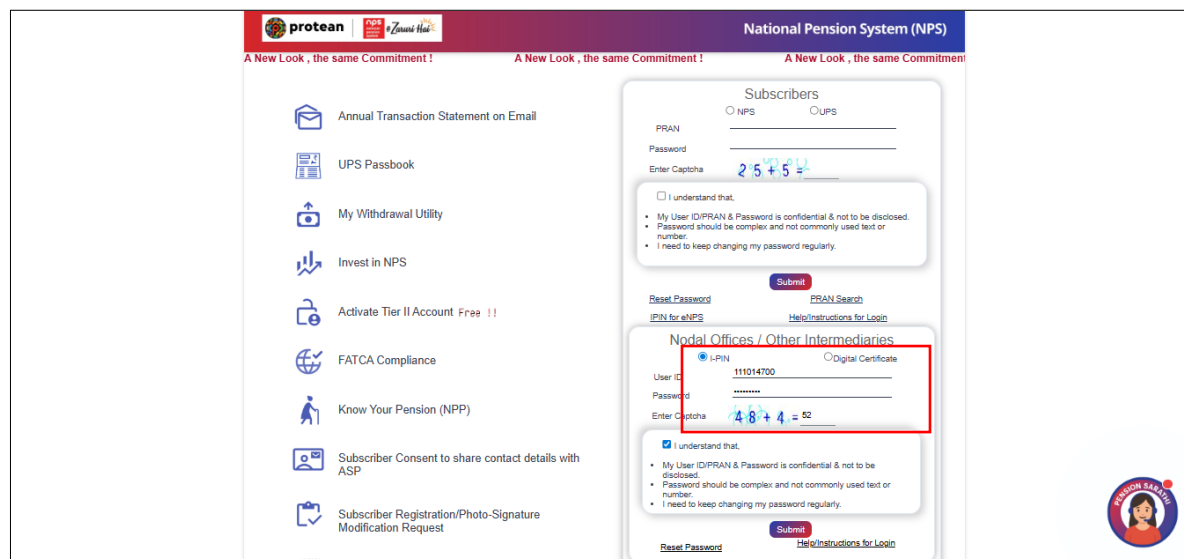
protean | nps #Zaruri Hai

National Pension System (NPS)

A New Look , the same Commitment ! A New Look , the same Commitment ! A New Look , the same Commitment

Annual Transaction Statement on Email

UPS Passbook

My Withdrawal Utility

Invest in NPS

Activate Tier II Account Free !!

FATCA Compliance

Know Your Pension (NPP)

Subscriber Consent to share contact details with ASP

Subscriber Registration/Photo-Signature Modification Request

Subscribers

NPS UPS

PRAN

Password

Enter Captcha 25 + 5 =

I understand that,

- My User ID/PRAN & Password is confidential & not to be disclosed.
- Password should be complex and not commonly used text or number.
- I need to keep changing my password regularly.

Submit

Reset Password PRAN Search

IPIN for eNPS Help/Instructions for Login

Nodal Offices / Other Intermediaries

I-PIN Digital Certificate

User ID 111014700

Password ••••••••••

Enter Captcha 48 + 4 = 52

I understand that,

- My User ID/PRAN & Password is confidential & not to be disclosed.
- Password should be complex and not commonly used text or number.
- I need to keep changing my password regularly.

Submit

Reset Password Help/Instructions for Login

PENSION SARATHI